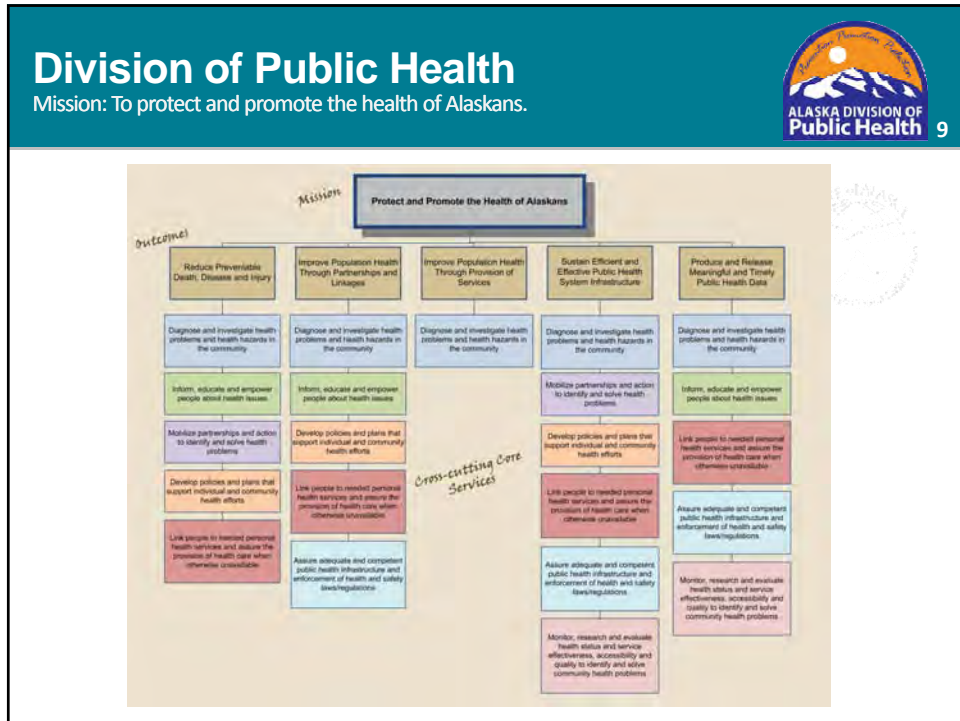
Division of Public Health
Mission: To protect and promote the health of Alaskans.

Promotion Protection Prevention
ALASKA DIVISION OF
Public Health
9

Mission
Protect and Promote the Health of Alaskans

Outcomes

Reduce Preventable Death, Disease and Injury

Improve Population Health Through Partnerships and Linkages

Improve Population Health Through Provision of Services

Sustain Efficient and Effective Public Health System Infrastructure

Produce and Release Meaningful and Timely Public Health Data

Diagnose and investigate health problems and health hazards in the community

Diagnose and investigate health problems and health hazards in the community

Diagnose and investigate health problems and health hazards in the community

Diagnose and investigate health problems and health hazards in the community

Diagnose and investigate health problems and health hazards in the community

Inform, educate and empower people about health issues

Inform, educate and empower people about health issues

Mobilize partnerships and action to identify and solve health problems

Inform, educate and empower people about health issues

Mobilize partnerships and action to identify and solve health problems

Develop policies and plans that support individual and community health efforts

Develop policies and plans that support individual and community health efforts

Link people to needed personal health services and assure the provision of health care when otherwise unavailable

Develop policies and plans that support individual and community health efforts

Link people to needed personal health services and assure the provision of health care when otherwise unavailable

Cross-cutting Core Services

Link people to needed personal health services and assure the provision of health care when otherwise unavailable

Assure adequate and competent public health infrastructure and enforcement of health and safety laws/regulations

Link people to needed personal health services and assure the provision of health care when otherwise unavailable

Assure adequate and competent public health infrastructure and enforcement of health and safety laws/regulations

Assure adequate and competent public health infrastructure and enforcement of health and safety laws/regulations

Monitor, research and evaluate health status and service effectiveness, accessibility and quality to identify and solve community health problems

Monitor, research and evaluate health status and service effectiveness, accessibility and quality to identify and solve community health problems